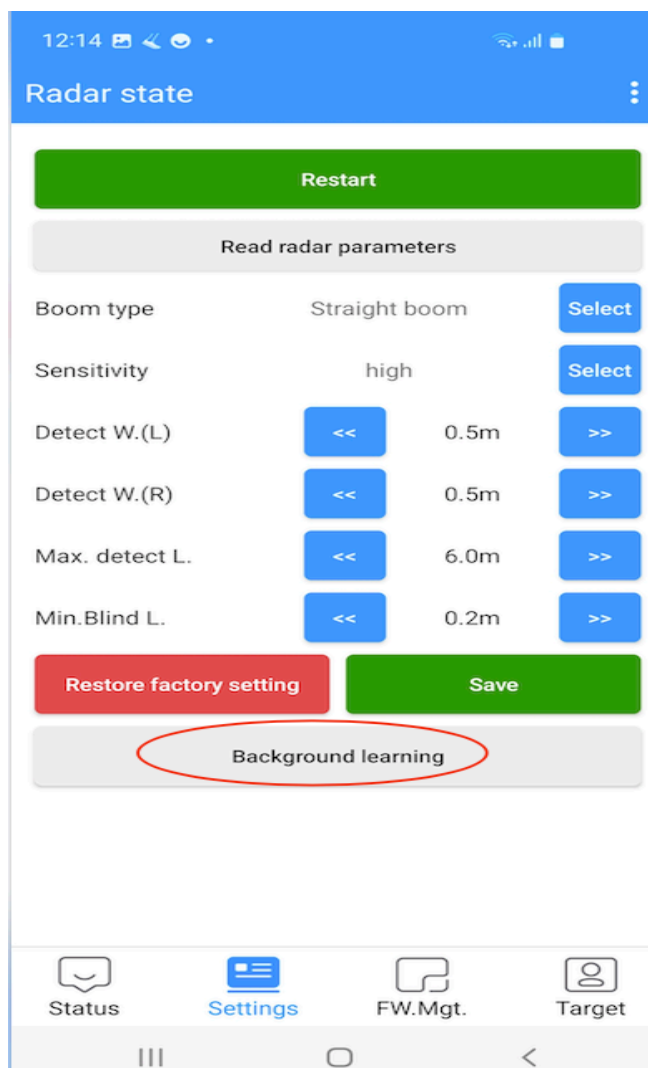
12:14

Radar state

Restart

Read radar parameters

| Boom type | Straight boom | Select |
|---|---|---|
| Sensitivity | high | Select |
| Detect W.(L) | << 0.5m >> | |
| Detect W.(R) | << 0.5m >> | |
| Max. detect L. | << 6.0m >> | |
| Min.Blind L. | << 0.2m >> | |

Restore factory setting

Save

Background learning

Status Settings FW.Mgt. Target